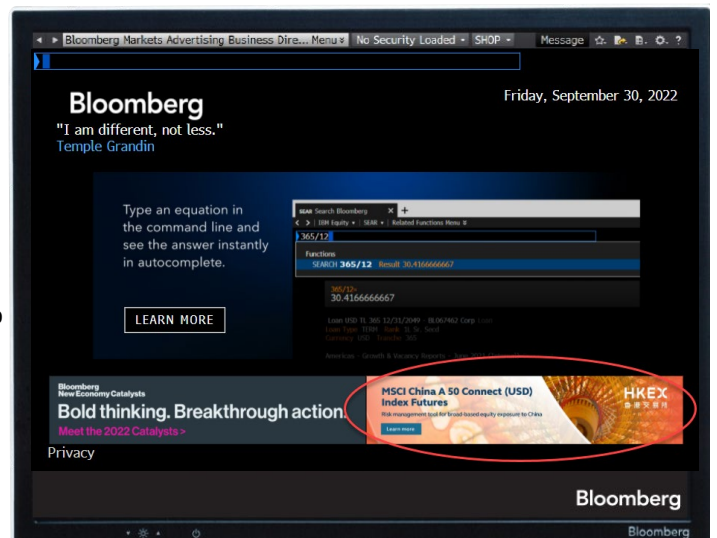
Bloomberg Markets Advertising Business Dire... Menu ¥ No Security Loaded SHOP Message

Bloomberg

Friday, September 30, 2022

"I am different, not less."
Temple Grandin

Type an equation in the command line and see the answer instantly in autocomplete.

LEARN MORE

SEAR Search Bloomberg
IBM Equity SEAR Related Functions Menu
365/12
Functions
SEARCH 365/12 Result 30.4166666667
365/12=
30.4166666667
Loan USD TL 365 12/31/2049 - BL067462 Corp Loan
Loan Type TERM Bank TL Sr. Secd
Currency USD Tranche 365
Americas - Growth & Vacancy Reports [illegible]

Bloomberg New Economy Catalysts
Bold thinking. Breakthrough action.
Meet the 2022 Catalysts >

MSCI China A 50 Connect (USD) Index Futures
Risk management tool for broad-based equity exposure to China
Learn more

HKEX
香港交易所

Privacy

Bloomberg

Bloomberg